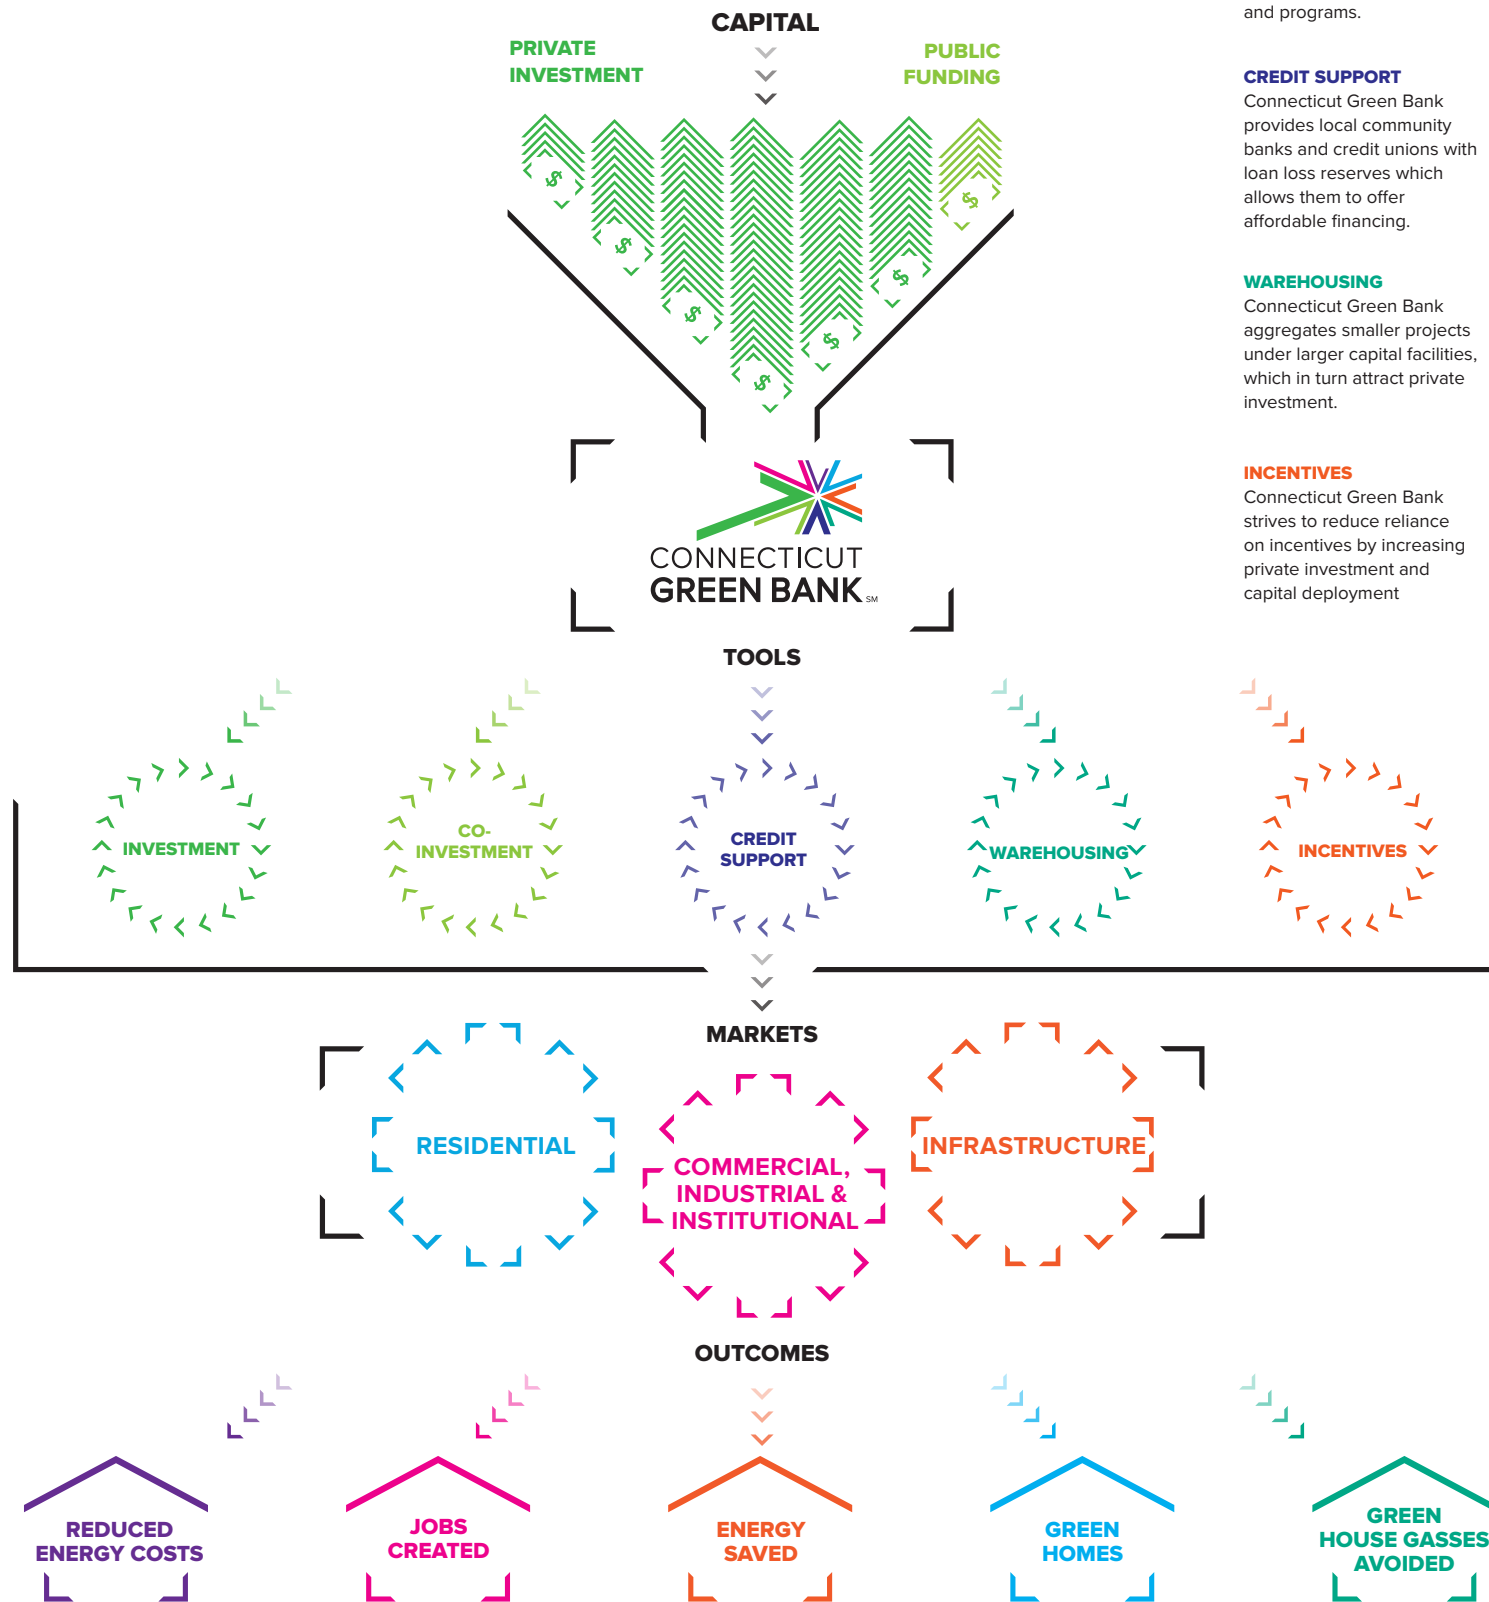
CAPITAL

PRIVATE INVESTMENT

PUBLIC FUNDING

$ $ $ $ $ $ $

CONNECTICUT GREEN BANK SM

and programs.

CREDIT SUPPORT
Connecticut Green Bank provides local community banks and credit unions with loan loss reserves which allows them to offer affordable financing.

WAREHOUSING
Connecticut Green Bank aggregates smaller projects under larger capital facilities, which in turn attract private investment.

INCENTIVES
Connecticut Green Bank strives to reduce reliance on incentives by increasing private investment and capital deployment

TOOLS

INVESTMENT

CO-INVESTMENT

CREDIT SUPPORT

WAREHOUSING

INCENTIVES

MARKETS

RESIDENTIAL

COMMERCIAL, INDUSTRIAL & INSTITUTIONAL

INFRASTRUCTURE

OUTCOMES

REDUCED ENERGY COSTS

JOBS CREATED

ENERGY SAVED

GREEN HOMES

GREEN HOUSE GASSES AVOIDED